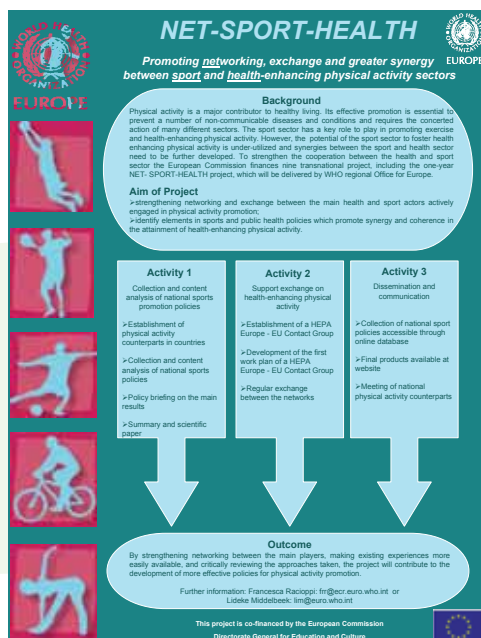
WORLD HEALTH ORGANIZATION
EUROPE

NET-SPORT-HEALTH

WORLD HEALTH ORGANIZATION
EUROPE

Promoting networking, exchange and greater synergy between sport and health-enhancing physical activity sectors

Background

Physical activity is a major contributor to healthy living. Its effective promotion is essential to prevent a number of non-communicable diseases and conditions and requires the concerted action of many different sectors. The sport sector has a key role to play in promoting exercise and health-enhancing physical activity. However, the potential of the sport sector to foster health enhancing physical activity is under-utilized and synergies between the sport and health sector need to be further developed. To strengthen the cooperation between the health and sport sector the European Commission finances nine transnational project, including the one-year NET- SPORT-HEALTH project, which will be delivered by WHO regional Office for Europe.

Aim of Project

➢strengthening networking and exchange between the main health and sport actors actively engaged in physical activity promotion;
➢identify elements in sports and public health policies which promote synergy and coherence in the attainment of health-enhancing physical activity.

Activity 1

Collection and content analysis of national sports promotion policies

➢Establishment of physical activity counterparts in countries

➢Collection and content analysis of national sports policies

➢Policy briefing on the main results

➢Summary and scientific paper

Activity 2

Support exchange on health-enhancing physical activity

➢Establishment of a HEPA Europe - EU Contact Group

➢Development of the first work plan of a HEPA Europe - EU Contact Group

➢Regular exchange between the networks

Activity 3

Dissemination and communication

➢Collection of national sport policies accessible through online database

➢Final products available at website

➢Meeting of national physical activity counterparts

Outcome

By strengthening networking between the main players, making existing experiences more easily available, and critically reviewing the approaches taken, the project will contribute to the development of more effective policies for physical activity promotion.

Further information: Francesca Racioppi: frr@ecr.euro.who.int or
Lideke Middelbeek: lim@euro.who.int

This project is co-financed by the European Commission
Directorate General for Education and Culture